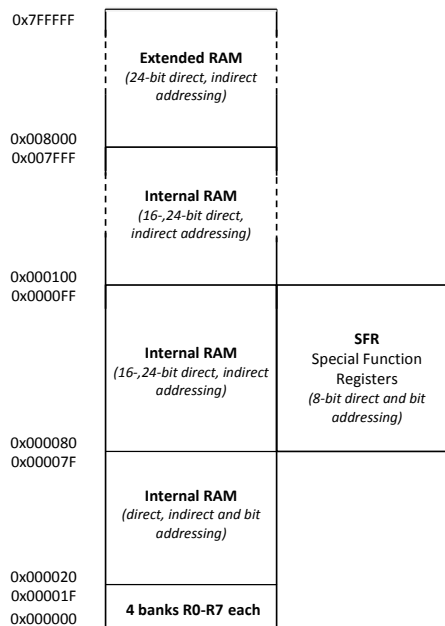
0x7FFFFF

Extended RAM
(24-bit direct, indirect addressing)

0x008000
0x007FFF

Internal RAM
(16-,24-bit direct, indirect addressing)

0x000100
0x0000FF

Internal RAM
(16-,24-bit direct, indirect addressing)

SFR
Special Function Registers
(8-bit direct and bit addressing)

0x000080
0x00007F

Internal RAM
(direct, indirect and bit addressing)

0x000020
0x00001F

4 banks R0-R7 each

0x000000